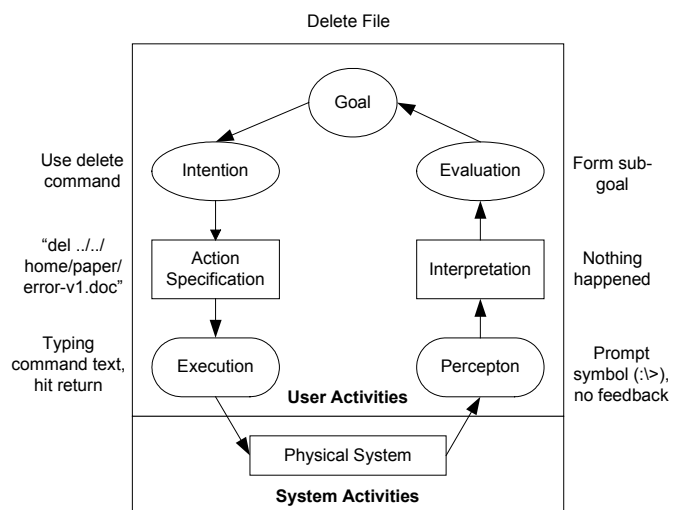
Delete File

Goal

Use delete command

Intention

Evaluation

Form sub-goal

"del ../../ home/paper/ error-v1.doc"

Action Specification

Interpretation

Nothing happened

Typing command text, hit return

Execution

Percepton

Prompt symbol (:\>), no feedback

User Activities

Physical System

System Activities